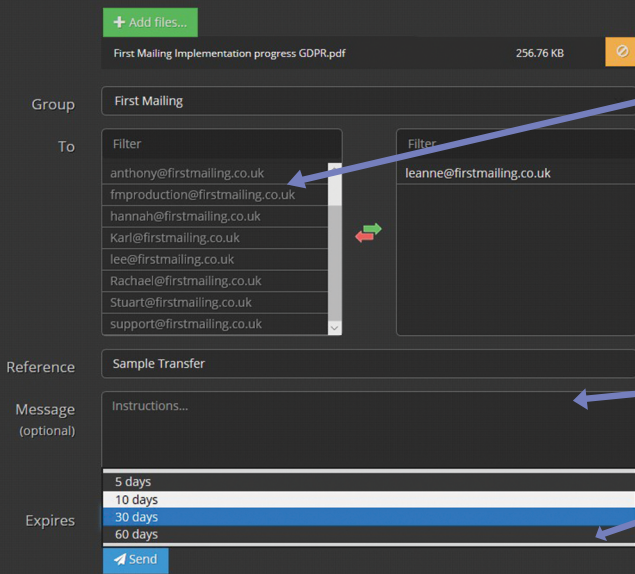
+ Add files...

First Mailing Implementation progress GDPR.pdf

256.76 KB

Group

First Mailing

To

Filter

anthony@firstmailing.co.uk
fmproduction@firstmailing.co.uk
hannah@firstmailing.co.uk
Karl@firstmailing.co.uk
lee@firstmailing.co.uk
Rachael@firstmailing.co.uk
Stuart@firstmailing.co.uk
support@firstmailing.co.uk

Filter

leanne@firstmailing.co.uk

Reference

Sample Transfer

Message
(optional)

Instructions...

Expires

5 days
10 days
30 days
60 days

Send